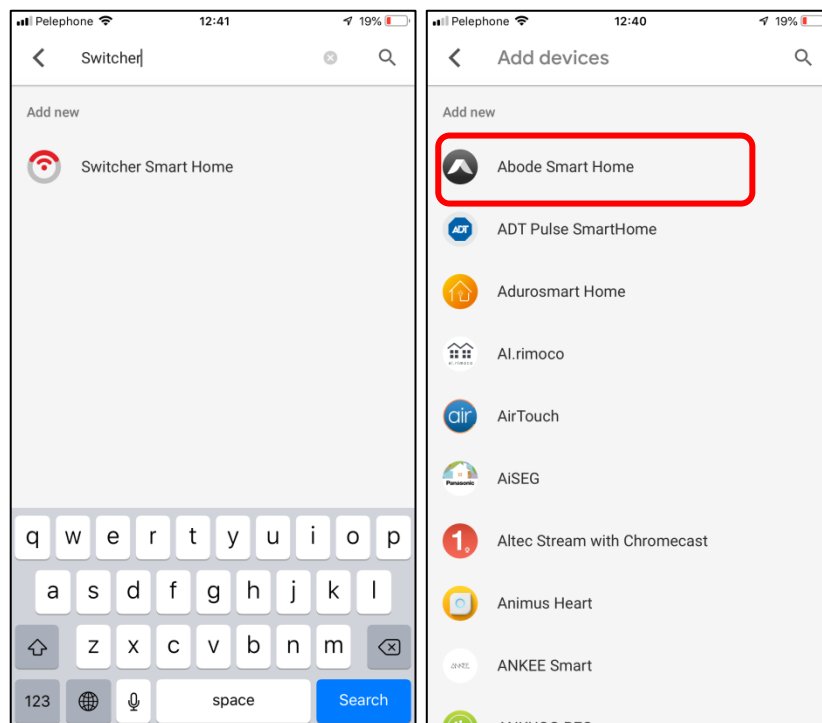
Pelephone 12:41 19%

Switcher

Add new

Switcher Smart Home

q w e r t y u i o p
a s d f g h j k l
z x c v b n m
123 space Search

Pelephone 12:40 19%

Add devices

Add new

Abode Smart Home

ADT Pulse SmartHome

Adurosmart Home

AI.rimoco

AirTouch

AiSEG

Altec Stream with Chromecast

Animus Heart

ANKEE Smart

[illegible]